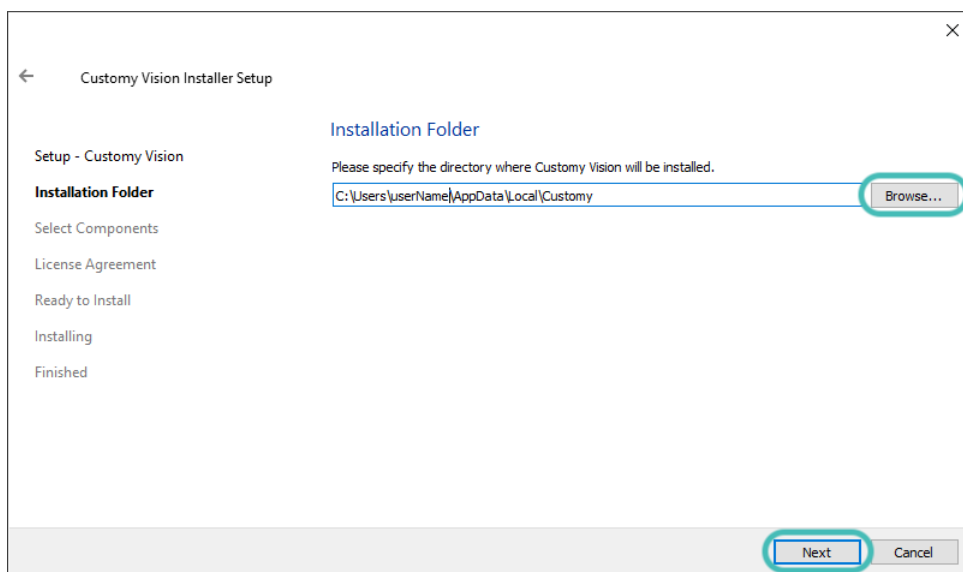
×

←

Customy Vision Installer Setup

Setup - Customy Vision
Installation Folder
Select Components
License Agreement
Ready to Install
Installing
Finished

Installation Folder

Please specify the directory where Customy Vision will be installed.

C:\Users\userName\AppData\Local\Customy

Browse...

Next

Cancel